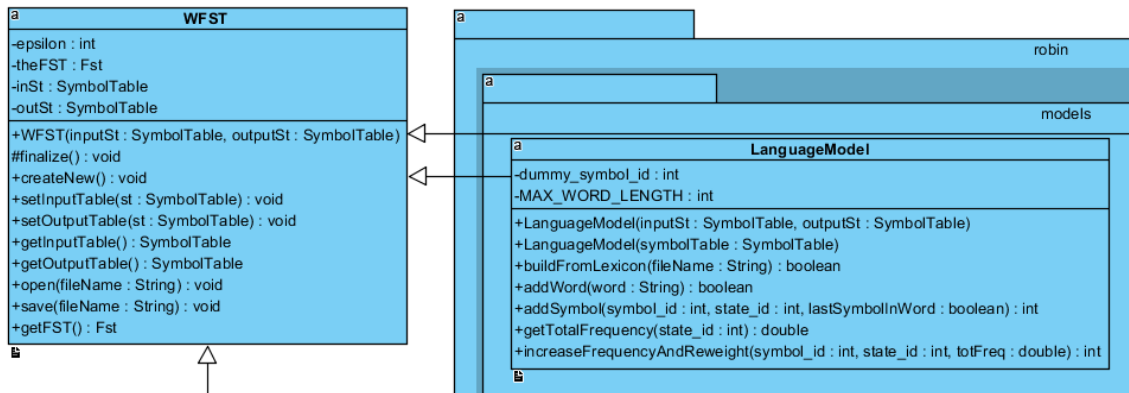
a
WFST
-epsilon : int
-theFST : Fst
-inSt : SymbolTable
-outSt : SymbolTable
+WFST(inputSt : SymbolTable, outputSt : SymbolTable)
#finalize() : void
+createNew() : void
+setInputTable(st : SymbolTable) : void
+setOutputTable(st : SymbolTable) : void
+getInputTable() : SymbolTable
+getOutputTable() : SymbolTable
+open(fileName : String) : void
+save(fileName : String) : void
+getFST() : Fst

a
robin

a
models

a
LanguageModel
-dummy_symbol_id : int
-MAX_WORD_LENGTH : int
+LanguageModel(inputSt : SymbolTable, outputSt : SymbolTable)
+LanguageModel(symbolTable : SymbolTable)
+buildFromLexicon(fileName : String) : boolean
+addWord(word : String) : boolean
+addSymbol(symbol_id : int, state_id : int, lastSymbolInWord : boolean) : int
+getTotalFrequency(state_id : int) : double
+increaseFrequencyAndReweight(symbol_id : int, state_id : int, totFreq : double) : int